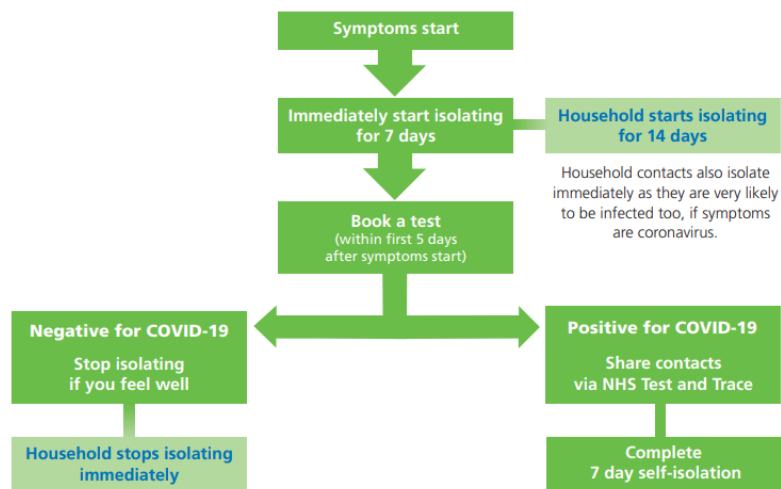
Symptoms start

Immediately start isolating for 7 days

Household starts isolating for 14 days

Household contacts also isolate immediately as they are very likely to be infected too, if symptoms are coronavirus.

Book a test
(within first 5 days after symptoms start)

Negative for COVID-19

Stop isolating if you feel well

Household stops isolating immediately

Positive for COVID-19

Share contacts via NHS Test and Trace

Complete 7 day self-isolation